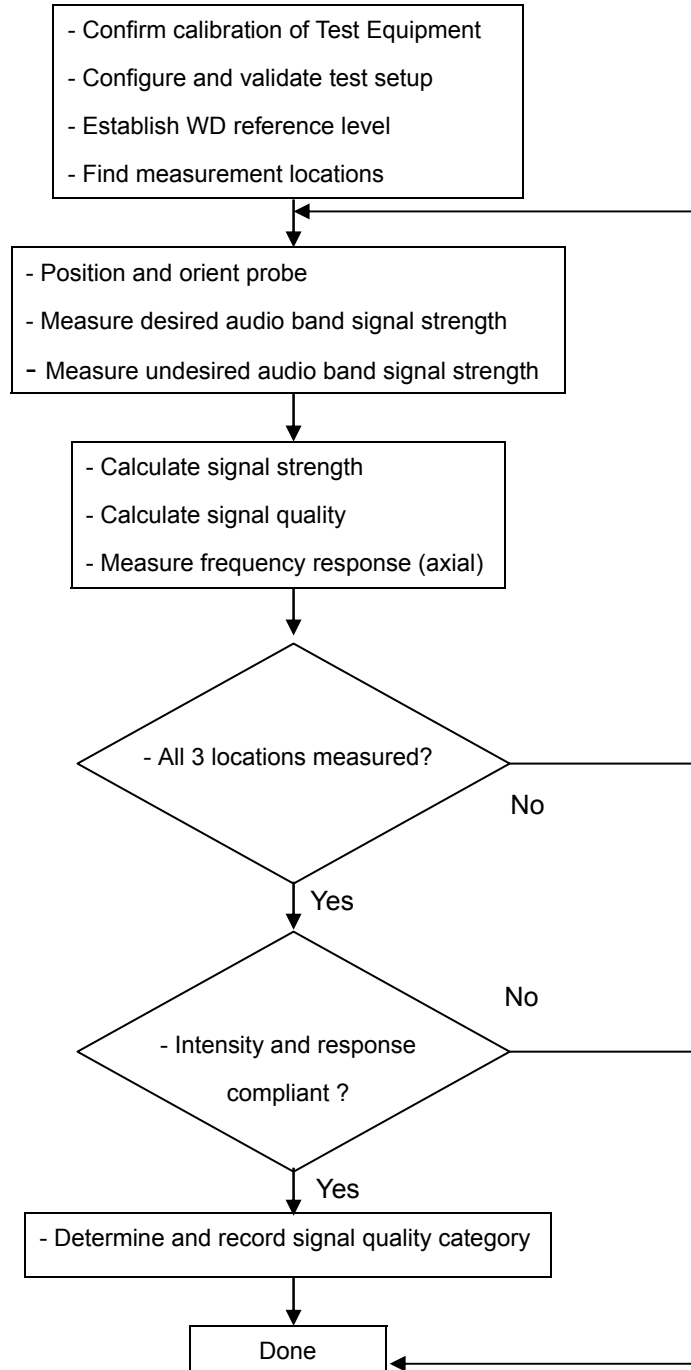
- Confirm calibration of Test Equipment
- Configure and validate test setup
- Establish WD reference level
- Find measurement locations

- Position and orient probe
- Measure desired audio band signal strength
- Measure undesired audio band signal strength

- Calculate signal strength
- Calculate signal quality
- Measure frequency response (axial)

- All 3 locations measured?

No

Yes

No

- Intensity and response compliant ?

Yes

- Determine and record signal quality category

Done